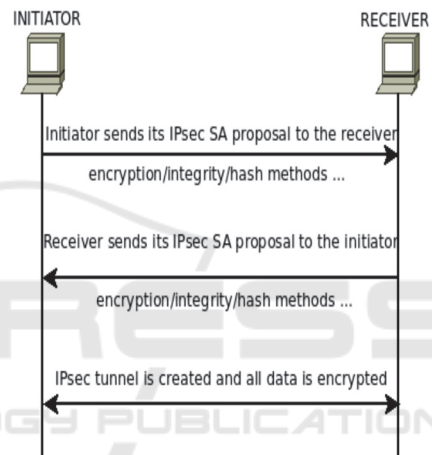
INITIATOR

RECEIVER

Initiator sends its IPsec SA proposal to the receiver

encryption/integrity/hash methods ...

Receiver sends its IPsec SA proposal to the initiator

encryption/integrity/hash methods ...

IPsec tunnel is created and all data is encrypted

RESS

GY PUBLICATIONS